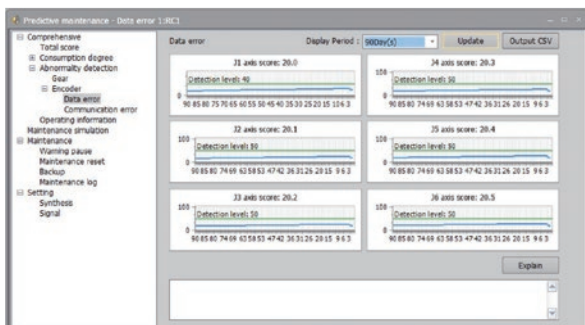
Predictive maintenance - Data error 1:RC1

Comprehensive
Total score
Consumption degree
Abnormality detection
Gear
Encoder
Data error
Communication error
Operating information
Maintenance simulation
Maintenance
Warning pause
Maintenance reset
Backup
Maintenance log
Setting
Synthesis
Signal

Data error

Display Period : 90Day(s)

Update

Output CSV

J1 axis score: 20.0
Detection levels 49
0
90 85 80 75 70 65 60 55 50 45 40 35 30 25 20 15 10 6 3

J4 axis score: 20.3
100
Detection levels 50
0
90 85 80 74 69 63 58 53 47 42 36 31 26 20 15 9 6 3

J2 axis score: 20.1
100
Detection levels 50
0
90 85 80 74 69 63 58 53 47 42 36 31 26 20 15 9 6 3

J5 axis score: 20.4
100
Detection levels 50
0
90 85 80 74 69 63 58 53 47 42 36 31 26 20 15 9 6 3

J3 axis score: 20.2
100
Detection levels 50
0
90 85 80 74 69 63 58 53 47 42 36 31 26 20 15 9 6 3

J6 axis score: 20.5
100
Detection levels 50
0
90 85 80 74 69 63 58 53 47 42 36 31 26 20 15 9 6 3

Explain